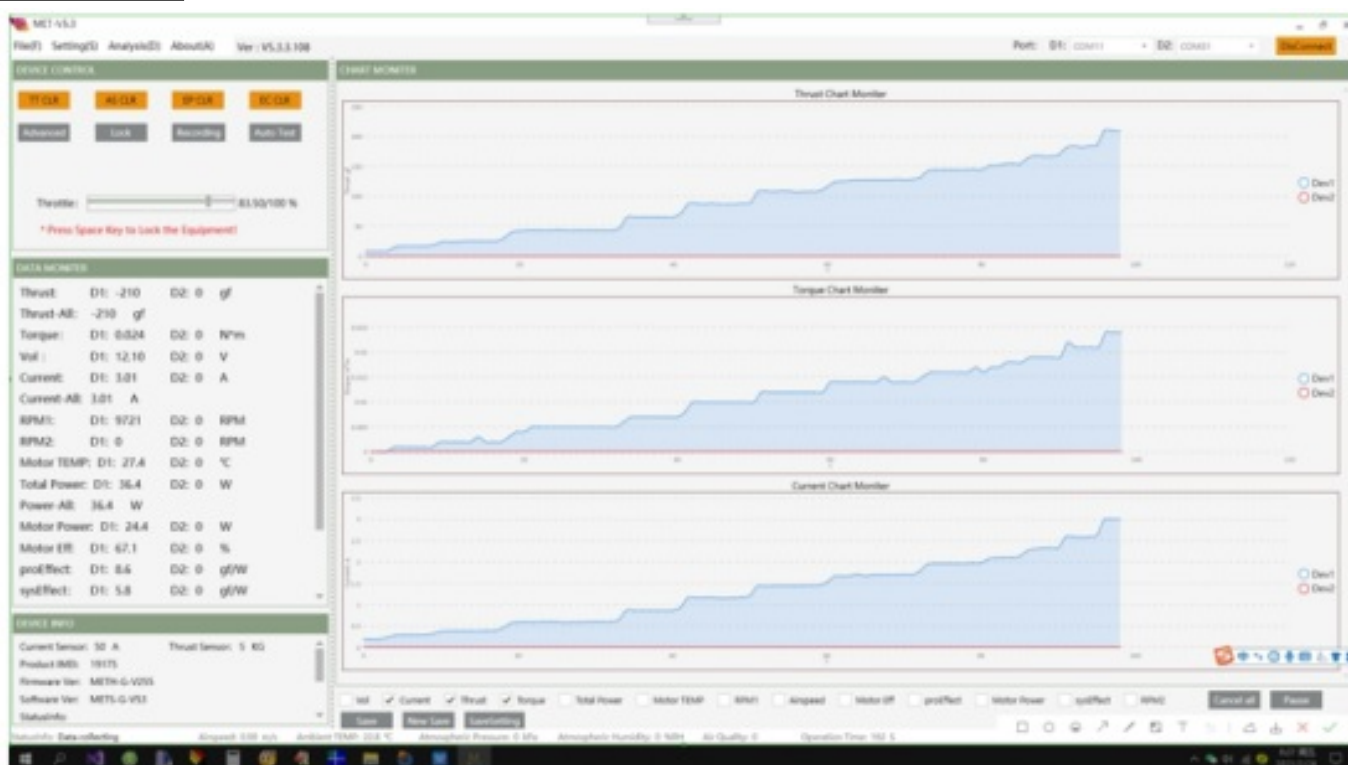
MET-V5.3

File(F) Setting(S) Analysis(E) About(A) Ver : V5.3.3.108

Port: D1: COM11 D2: COM31 DisConnect

DEVICE CONTROL

TT CLR AS CLR EP CLR EC CLR

Advanced Lock Recording Auto Test

Throttle: 83.50/100 %

* Press Space Key to Lock the Equipment!

DATA MONITER

Thrust: D1: -210 D2: 0 gf
Thrust-All: -210 gf
Torque: D1: 0.024 D2: 0 N*m
Vol : D1: 12.10 D2: 0 V
Current: D1: 3.01 D2: 0 A
Current-All: 3.01 A
RPM1: D1: 9721 D2: 0 RPM
RPM2: D1: 0 D2: 0 RPM
Motor TEMP: D1: 27.4 D2: 0 ℃
Total Power: D1: 36.4 D2: 0 W
Power-All: 36.4 W
Motor Power: D1: 24.4 D2: 0 W
Motor Eff: D1: 67.1 D2: 0 %
proEffect: D1: 8.6 D2: 0 gf/W
sysEffect: D1: 5.8 D2: 0 gf/W

DEVICE INFO

Current Sensor: 50 A Thrust Sensor: 5 KG
Product IMEI: 19175
Firmware Ver: METH-G-V255
Software Ver: METS-G-V53
StatusInfo

CHART MONITER

Thrust Chart Moniter

Dev1
Dev2

Torque Chart Moniter

Dev1
Dev2

Current Chart Moniter

Dev1
Dev2

Vol Current Thrust Torque Total Power Motor TEMP RPM1 Airspeed Motor Eff proEffect Motor Power sysEffect RPM2 Cancel all Pause

Save New Save SaveSetting

StatusInfo: Data collecting Airspeed: 0.00 m/s Ambient TEMP: 20.8 ℃ Atmospheric Pressure: 0 kPa Atmospheric Humidity: 0 %RH Air Quality: 0 Operation Time: 162 S